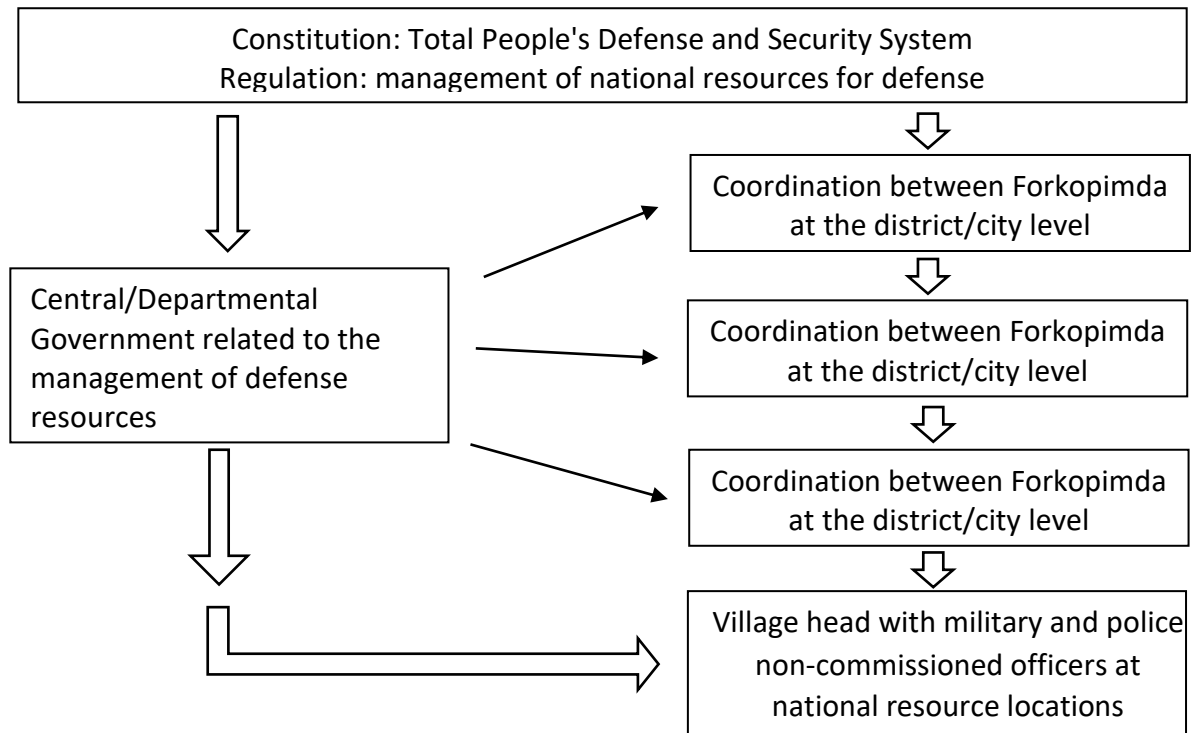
Constitution: Total People's Defense and Security System
Regulation: management of national resources for defense

Central/Departmental Government related to the management of defense resources

Coordination between Forkopimda at the district/city level

Coordination between Forkopimda at the district/city level

Coordination between Forkopimda at the district/city level

Village head with military and police non-commissioned officers at national resource locations